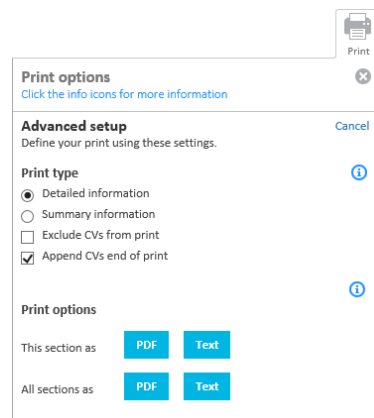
Print

Print options
Click the info icons for more information

Advanced setup
Cancel
Define your print using these settings.

Print type
Detailed information
Summary information
Exclude CVs from print
Append CVs end of print

Print options
This section as PDF Text
All sections as PDF Text